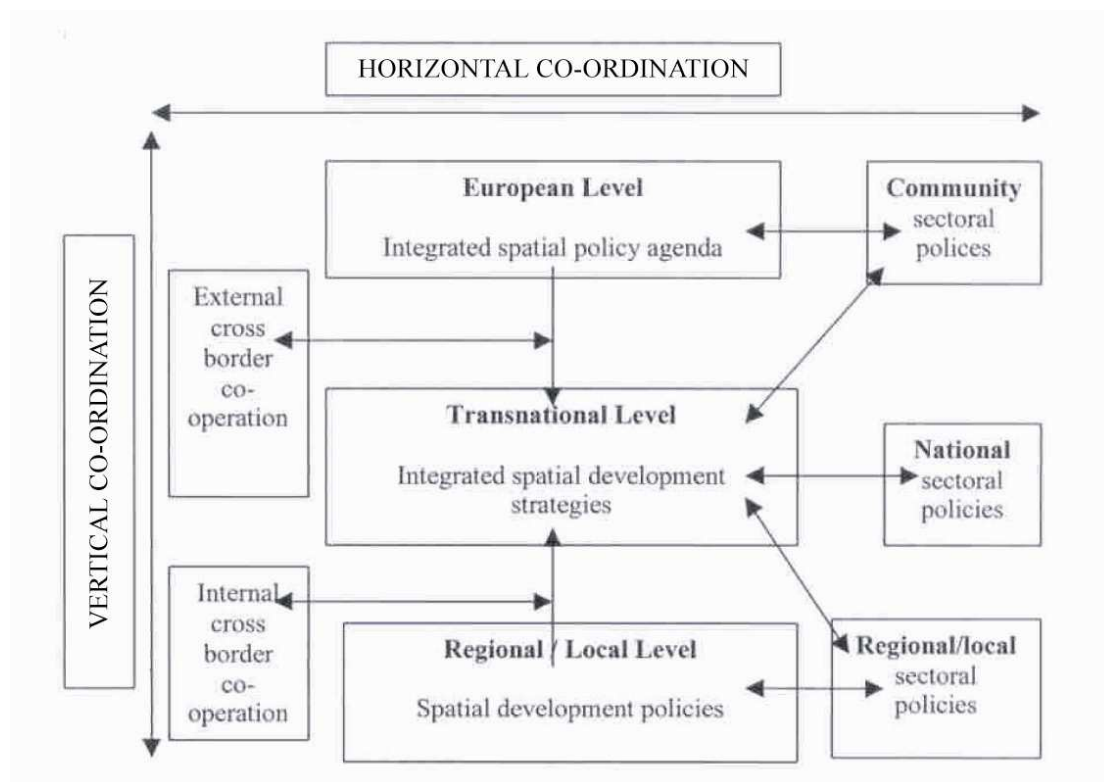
HORIZONTAL CO-ORDINATION

VERTICAL CO-ORDINATION

European Level

Integrated spatial policy agenda

Community sectoral polices

External cross border co-operation

Transnational Level

Integrated spatial development strategies

National sectoral policies

Internal cross border co-operation

Regional / Local Level

Spatial development policies

Regional/local sectoral policies